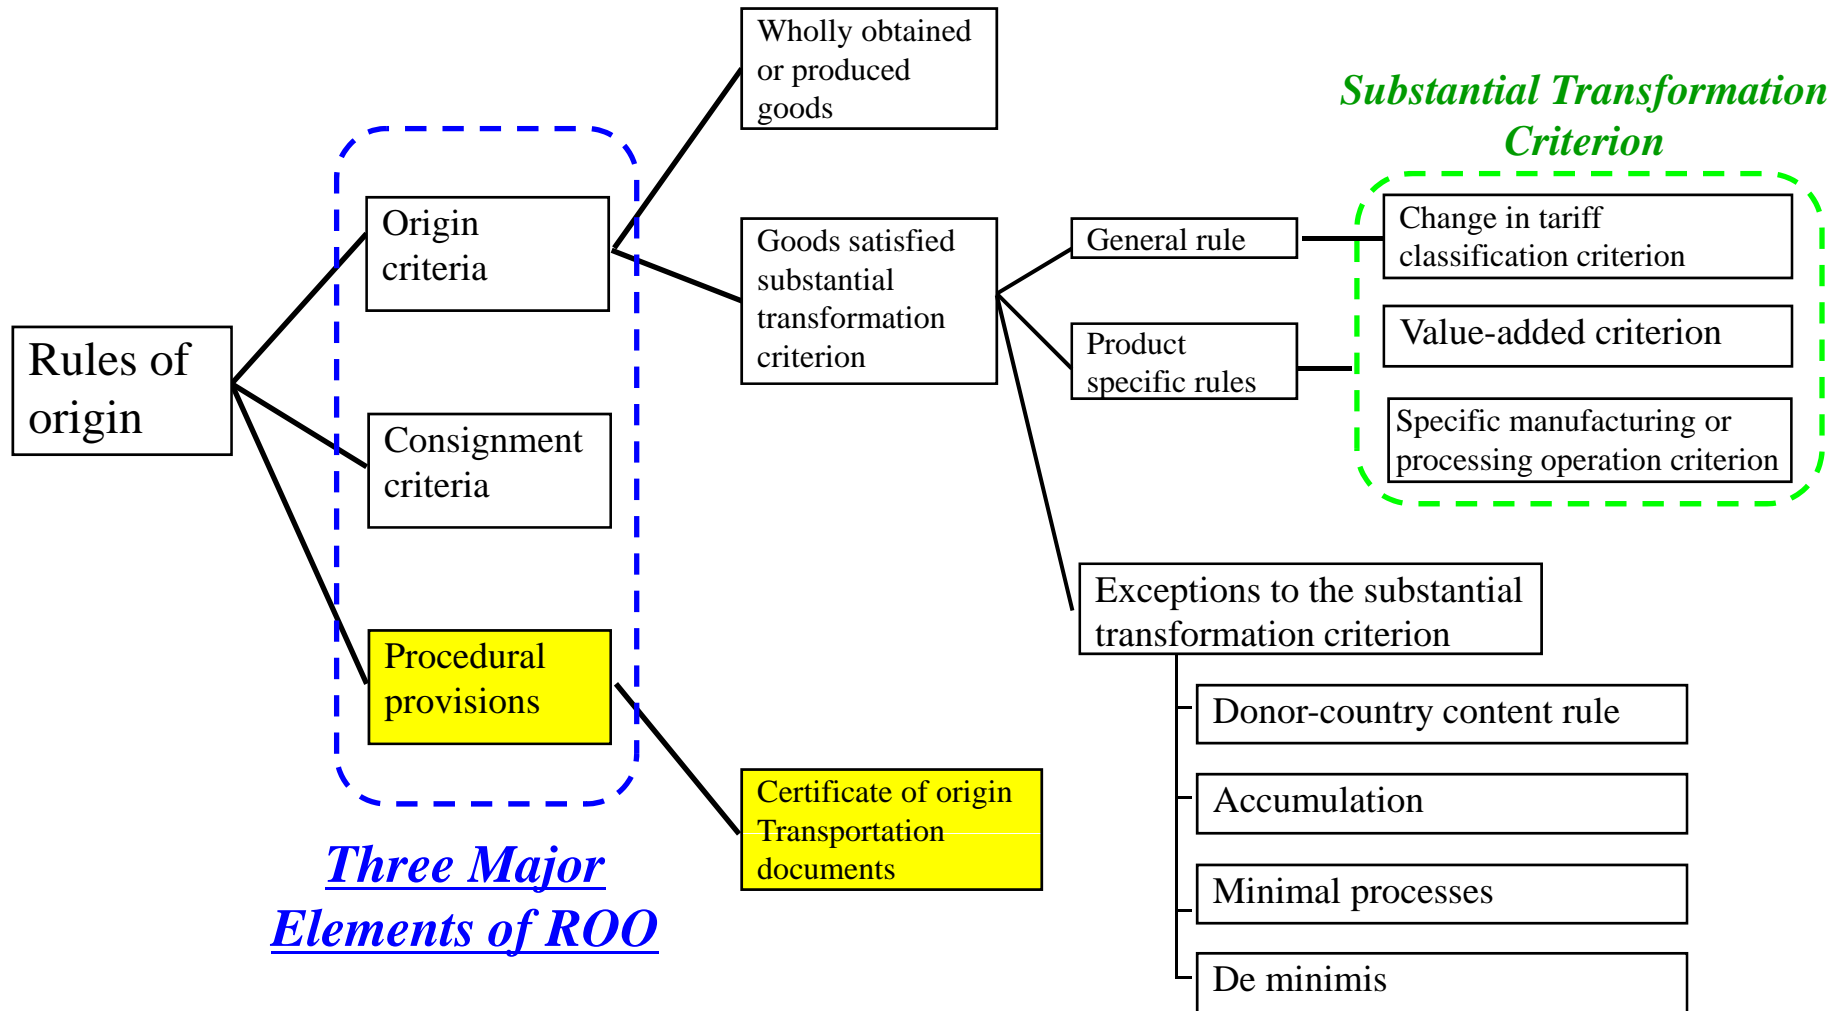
Rules of origin

Origin criteria

Consignment criteria

Procedural provisions

Three Major Elements of ROO

Wholly obtained or produced goods

Goods satisfied substantial transformation criterion

Certificate of origin
Transportation documents

General rule

Product specific rules

Substantial Transformation Criterion

Change in tariff classification criterion

Value-added criterion

Specific manufacturing or processing operation criterion

Exceptions to the substantial transformation criterion

Donor-country content rule

Accumulation

Minimal processes

De minimis